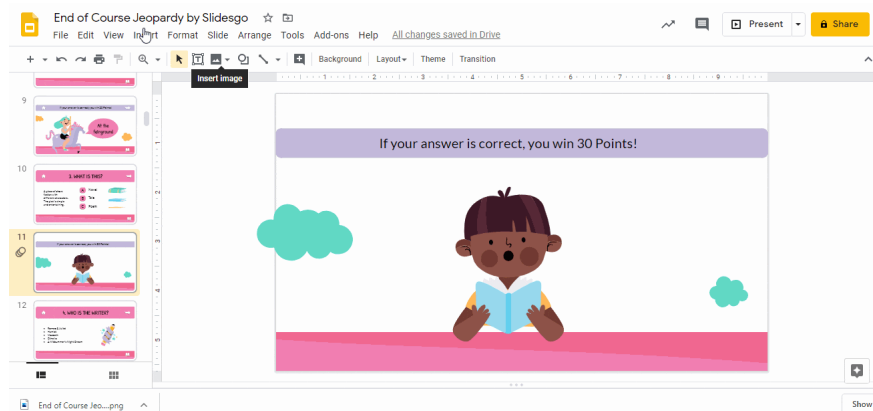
End of Course Jeopardy by Slidesgo

File Edit View Insert Format Slide Arrange Tools Add-ons Help All changes saved in Drive

Present

Share

Background Layout Theme Transition

Insert image

9

At the fairground

10

3. WHAT IS THIS?

11

12

4. WHO IS THE WRITER?

If your answer is correct, you win 30 Points!

End of Course Jeo....png

Show